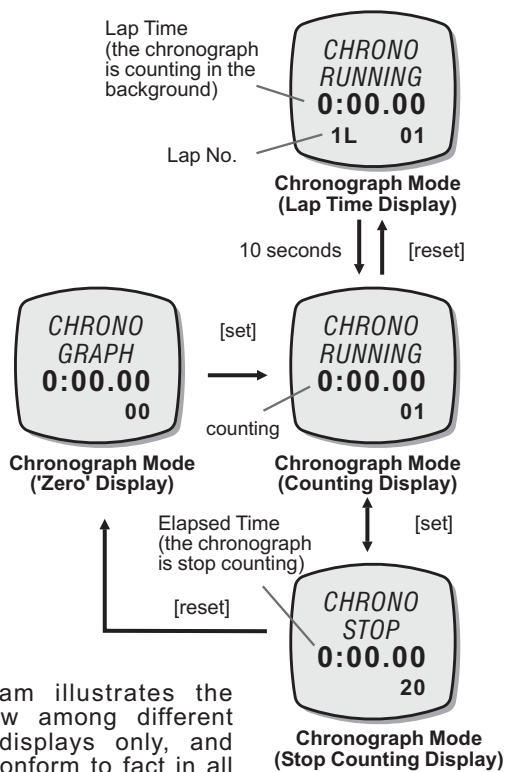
Lap Time (the chronograph is counting in the background)

CHRONO RUNNING
0:00.00
1L 01

Lap No.

Chronograph Mode (Lap Time Display)

10 seconds

[reset]

CHRONO GRAPH
0:00.00
00

[set]

CHRONO RUNNING
0:00.00
01

counting

Chronograph Mode ('Zero' Display)

Chronograph Mode (Counting Display)

Elapsed Time (the chronograph is stop counting)

[set]

[reset]

CHRONO STOP
0:00.00
20

Chronograph Mode (Stop Counting Display)

am illustrates the w among different displays only, and onform to fact in all